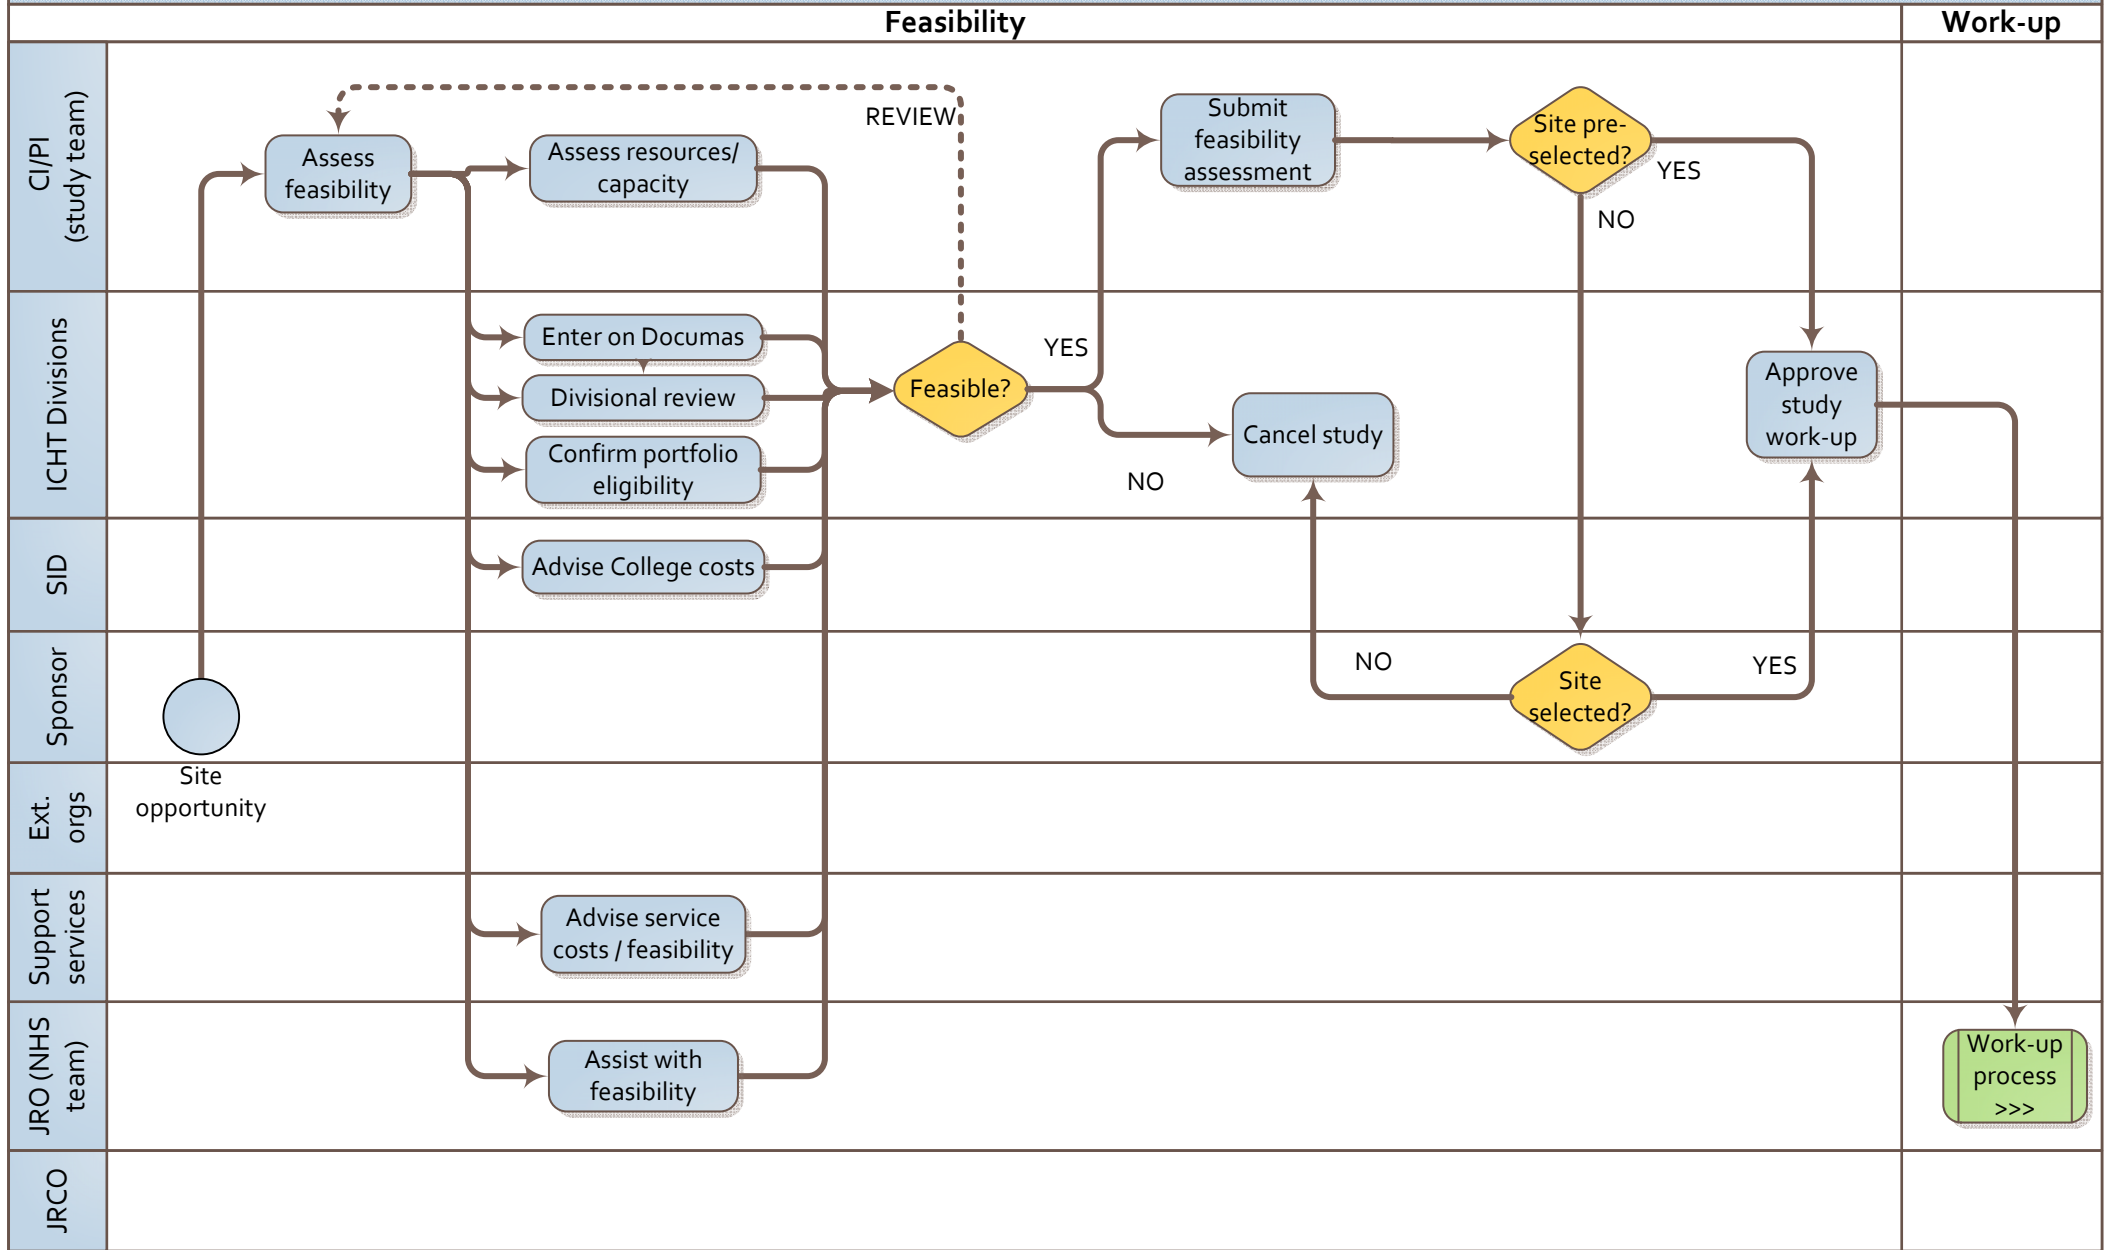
Feasibility

Work-up

CI/PI (study team)

ICHT Divisions

SID

Sponsor

Ext. orgs

Support services

JRO (NHS team)

JRCO

REVIEW

Assess feasibility

Assess resources/ capacity

Submit feasibility assessment

Site pre-selected?

YES

NO

Enter on Documas

Divisional review

Confirm portfolio eligibility

Feasible?

YES

NO

Cancel study

Approve study work-up

Advise College costs

NO

Site selected?

YES

Site opportunity

Advise service costs / feasibility

Assist with feasibility

Work-up process >>>